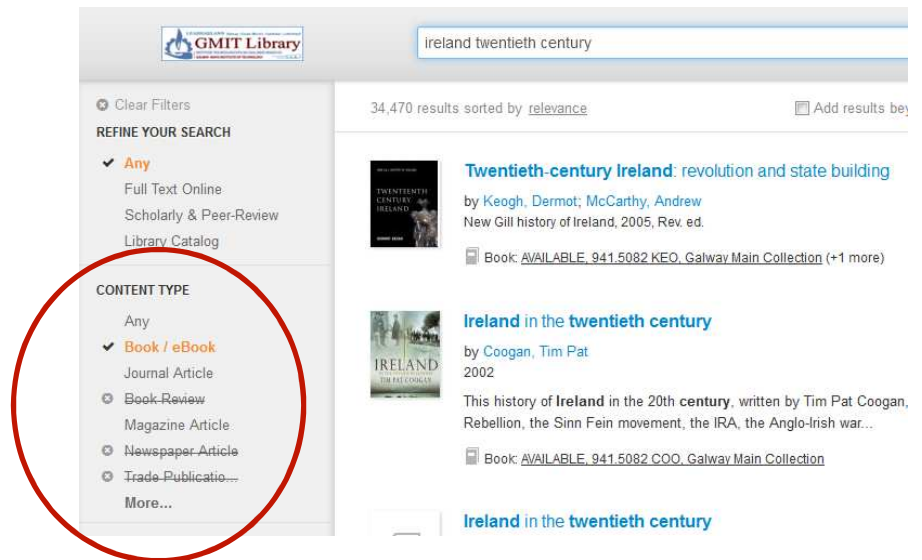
GMIT Library

ireland twentieth century

Clear Filters

REFINE YOUR SEARCH

Any

Full Text Online

Scholarly & Peer-Review

Library Catalog

CONTENT TYPE

Any

Book / eBook

Journal Article

~~Book Review~~

Magazine Article

~~Newspaper Article~~

~~Trade Publicatio...~~

More...

34,470 results sorted by relevance

Add results bey

TWENTIETH CENTURY IRELAND

Twentieth-century Ireland: revolution and state building

by Keogh, Dermot; McCarthy, Andrew

New Gill history of Ireland, 2005, Rev. ed.

Book: AVAILABLE, 941.5082 KEO, Galway Main Collection (+1 more)

IRELAND TIM PAT COOGAN

Ireland in the twentieth century

by Coogan, Tim Pat

2002

This history of Ireland in the 20th century, written by Tim Pat Coogan, Rebellion, the Sinn Fein movement, the IRA, the Anglo-Irish war...

Book: AVAILABLE, 941.5082 COO, Galway Main Collection

Ireland in the twentieth century